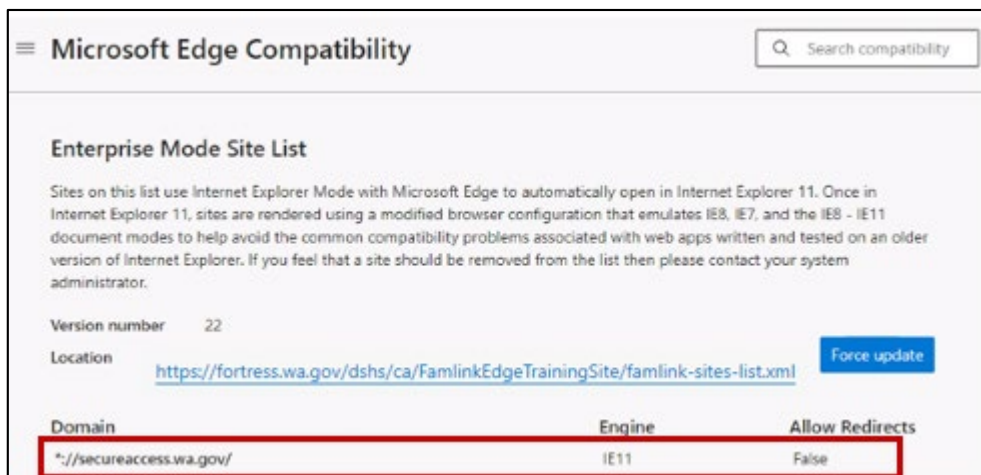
≡ Microsoft Edge Compatibility

Search compatibility

Enterprise Mode Site List

Sites on this list use Internet Explorer Mode with Microsoft Edge to automatically open in Internet Explorer 11. Once in Internet Explorer 11, sites are rendered using a modified browser configuration that emulates IE8, IE7, and the IE8 - IE11 document modes to help avoid the common compatibility problems associated with web apps written and tested on an older version of Internet Explorer. If you feel that a site should be removed from the list then please contact your system administrator.

Version number 22

Location https://fortress.wa.gov/dshs/ca/FamlinkEdgeTrainingSite/famlink-sites-list.xml

Force update

| Domain | Engine | Allow Redirects |
|---|---|---|
| *://secureaccess.wa.gov/ | IE11 | False |